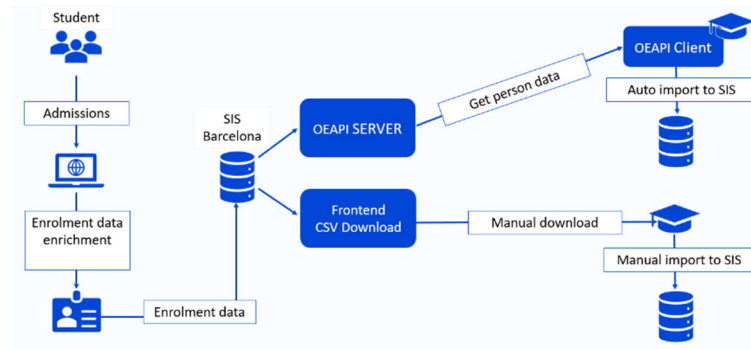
Student

Admissions

Enrolment data enrichment

Enrolment data

SIS Barcelona

OEAPI SERVER

Frontend CSV Download

Get person data

OEAPI Client

Auto import to SIS

Manual download

Manual import to SIS